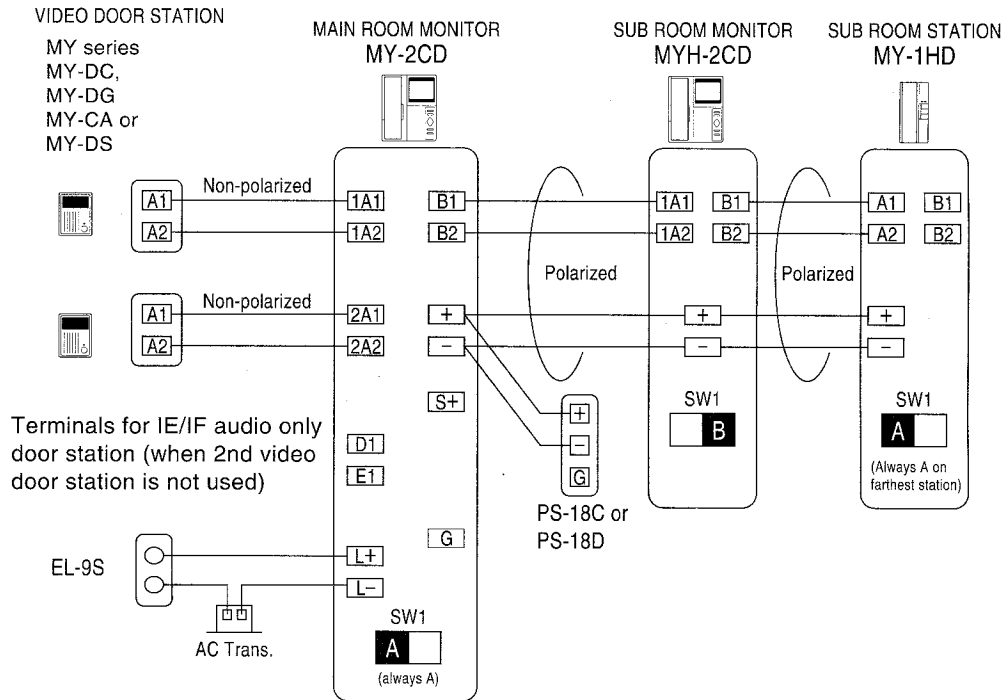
VIDEO DOOR STATION

MY series
MY-DC,
MY-DG
MY-CA or
MY-DS

MAIN ROOM MONITOR
MY-2CD

SUB ROOM MONITOR
MYH-2CD

SUB ROOM STATION
MY-1HD

A1
A2
Non-polarized
1A1
1A2
B1
B2

1A1
1A2
B1
B2

A1
A2
B1
B2

Polarized

Polarized

A1
A2
Non-polarized
2A1
2A2
+
−

+
−

+
−

S+

+
−
G

SW1
B

SW1
A
(Always A on farthest station)

Terminals for IE/IF audio only door station (when 2nd video door station is not used)

D1
E1

G

PS-18C or
PS-18D

EL-9S

L+
L−

AC Trans.

SW1
A
(always A)